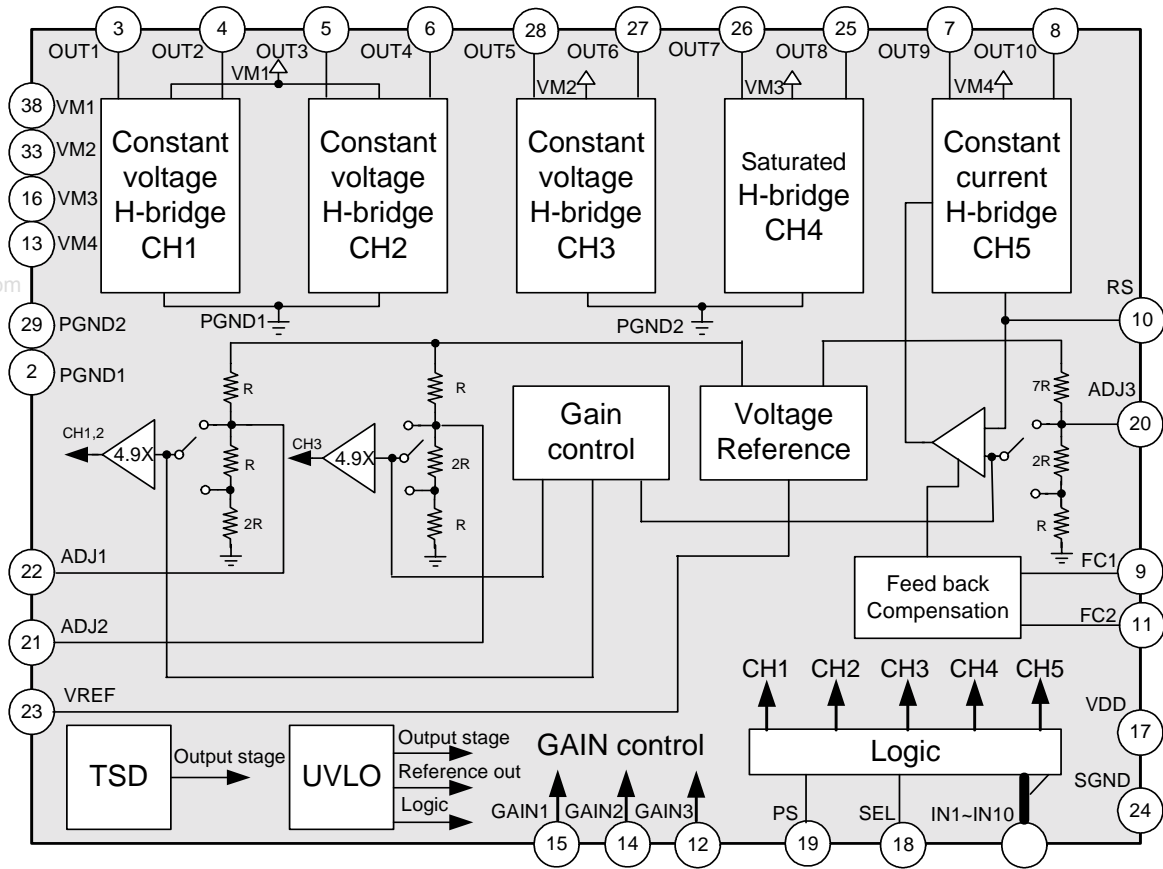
3 4 5 6 28 27 26 25 7 8
OUT1 OUT2 OUT3 OUT4 OUT5 OUT6 OUT7 OUT8 OUT9 OUT10
VM1 VM2 VM3 VM4

38 VM1
33 VM2
16 VM3
13 VM4

Constant voltage H-bridge CH1

Constant voltage H-bridge CH2

Constant voltage H-bridge CH3

Saturated H-bridge CH4

Constant current H-bridge CH5

PGND1
PGND2

29 PGND2
2 PGND1

RS 10

R
R
2R
R
2R
R
7R
2R
R

CH1,2
4.9X
CH3
4.9X

Gain control

Voltage Reference

ADJ3 20

22 ADJ1
21 ADJ2
23 VREF

FC1 9
FC2 11

Feed back Compensation

CH1 CH2 CH3 CH4 CH5

VDD 17
SGND 24

TSD
Output stage
UVLO
Output stage
Reference out
Logic

GAIN control

GAIN1 GAIN2 GAIN3
15 14 12

Logic

PS 19
SEL 18
IN1~IN10